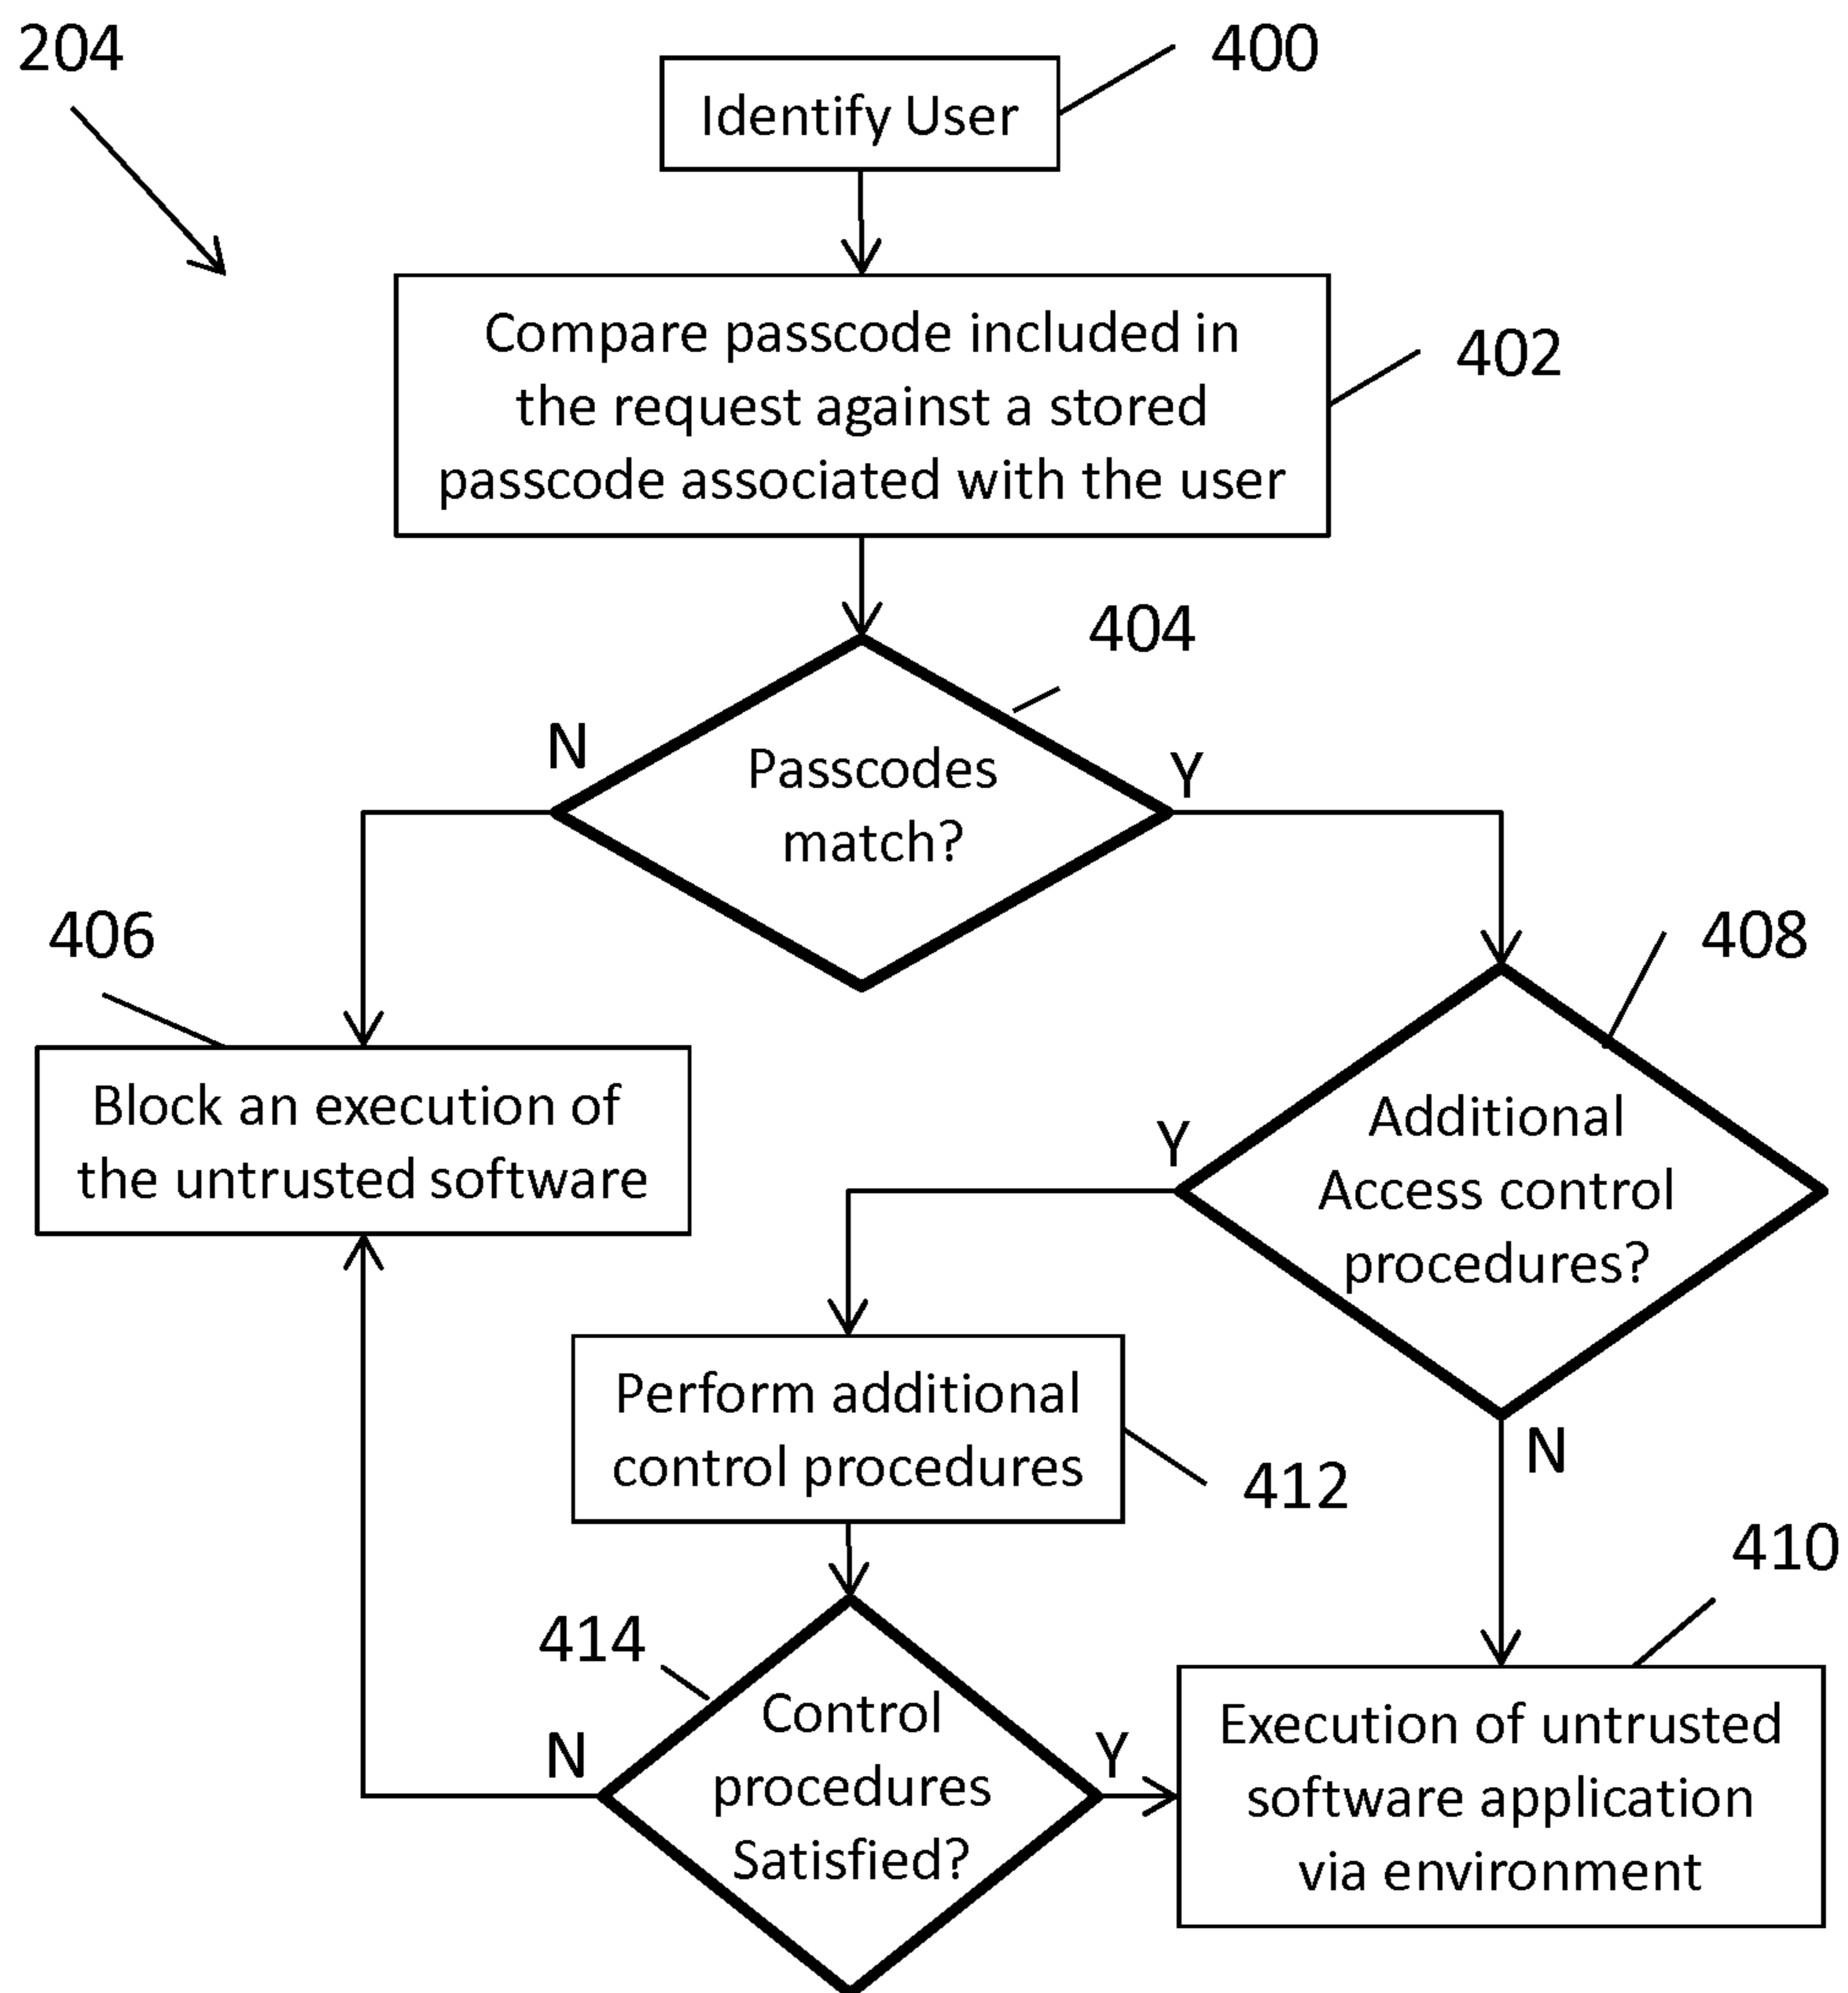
204

400

Identify User

Compare passcode included in the request against a stored passcode associated with the user

402

404

N

Passcodes match?

Y

406

Block an execution of the untrusted software

408

Y

Additional Access control procedures?

Perform additional control procedures

412

N

410

414

Control procedures Satisfied?

N

Y

Execution of untrusted software application via environment